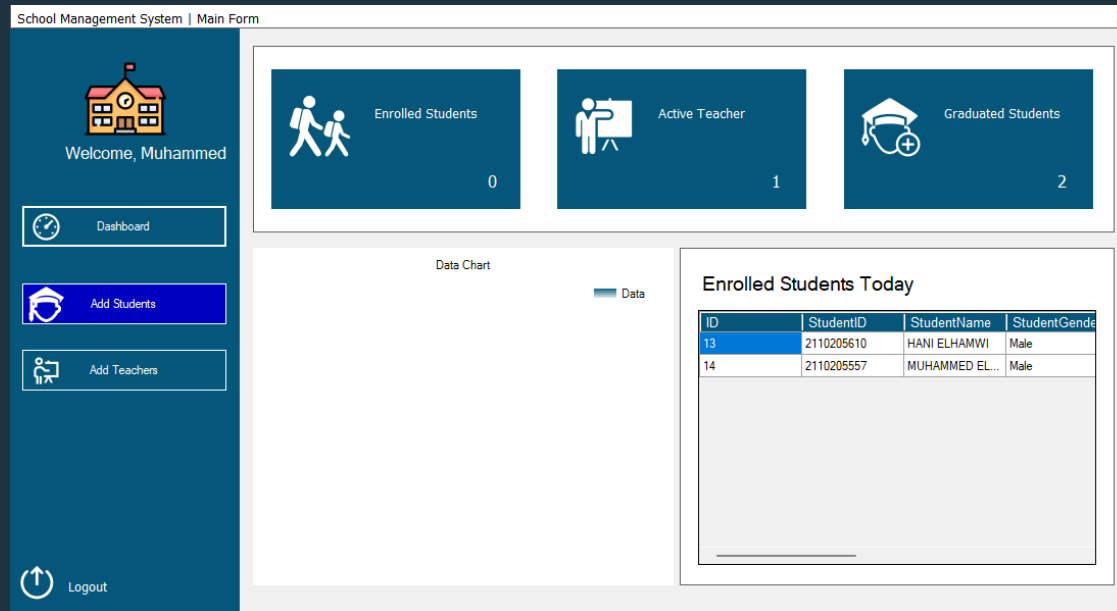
School Management System | Main Form

Welcome, Muhammed

Dashboard

Add Students

Add Teachers

Logout

Enrolled Students
0

Active Teacher
1

Graduated Students
2

Data Chart

Data

Enrolled Students Today

| ID | StudentID | StudentName | StudentGende |
|---|---|---|---|
| 13 | 2110205610 | HANI ELHAMWI | Male |
| 14 | 2110205557 | MUHAMMED EL... | Male |